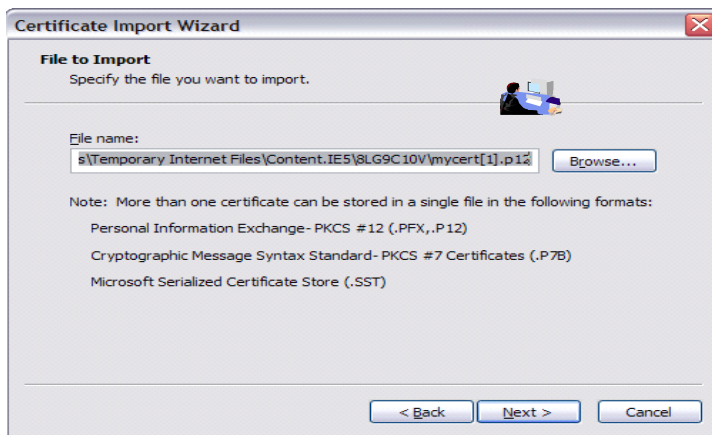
Certificate Import Wizard

File to Import
Specify the file you want to import.

File name:
s\Temporary Internet Files\Content.IE5\8LG9C10V\mycert[1].p12

Browse...

Note: More than one certificate can be stored in a single file in the following formats:

Personal Information Exchange- PKCS #12 (.PFX,.P12)

Cryptographic Message Syntax Standard- PKCS #7 Certificates (.P7B)

Microsoft Serialized Certificate Store (.SST)

< Back

Next >

Cancel